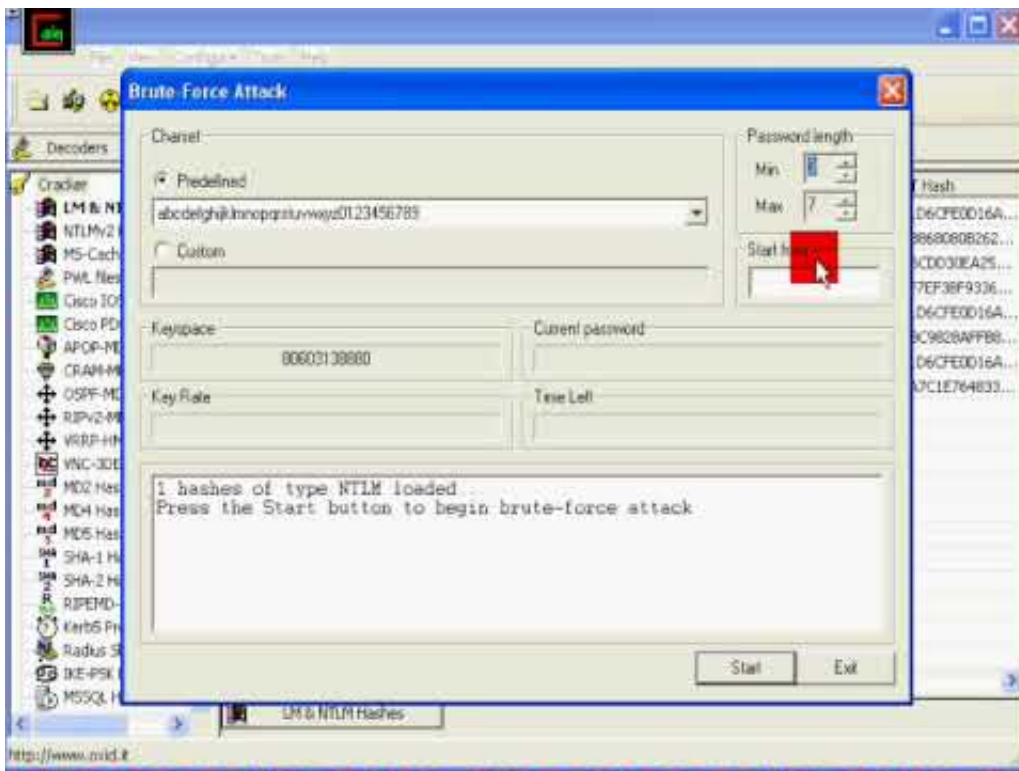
Brute-Force Attack

Charset

Predefined

abcdefghijklmnopqrstuvwxyz0123456789

Custom

Password length

Min 8

Max 7

Start from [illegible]

Keyspace

80603138880

Current password

Key Rate

Time Left

1 hashes of type NTLM loaded
Press the Start button to begin brute-force attack

Start

Exit

Decoders

Cracker

LM & NT

NTLMv2

MS-Cach

PWL files

Cisco IOS

Cisco PIX

APOP-MD

CRAM-MD

OSPF-MD

RIPv2-MD

VRRP-HM

VNC-3DE

MD2 Has

MD4 Has

MD5 Has

SHA-1 H

SHA-2 H

RIPEMD-

Kerb5 Pr

Radius S

IKE-PSK

MSSQL H

Hash

D6CFE0D16A...

8680808262...

CDD30EA25...

7EF38F9336...

D6CFE0D16A...

C9828AFFB8...

D6CFE0D16A...

7C1E764833...

LM & NTLM Hashes

http://www.oxid.it